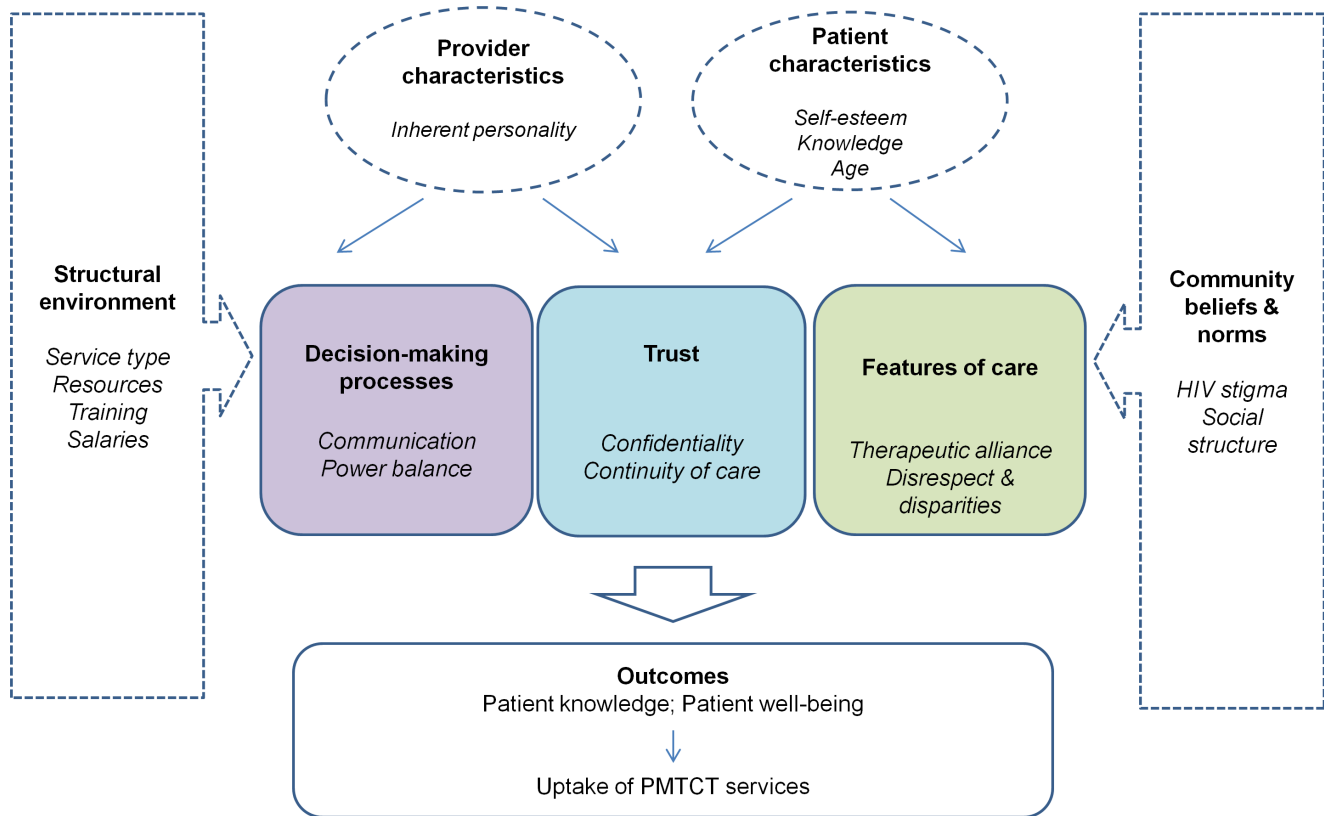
Provider characteristics

Inherent personality

Patient characteristics

Self-esteem
Knowledge
Age

Structural environment

Service type
Resources
Training
Salaries

Decision-making processes

Communication
Power balance

Trust

Confidentiality
Continuity of care

Features of care

Therapeutic alliance
Disrespect & disparities

Community beliefs & norms

HIV stigma
Social structure

Outcomes
Patient knowledge; Patient well-being

Uptake of PMTCT services